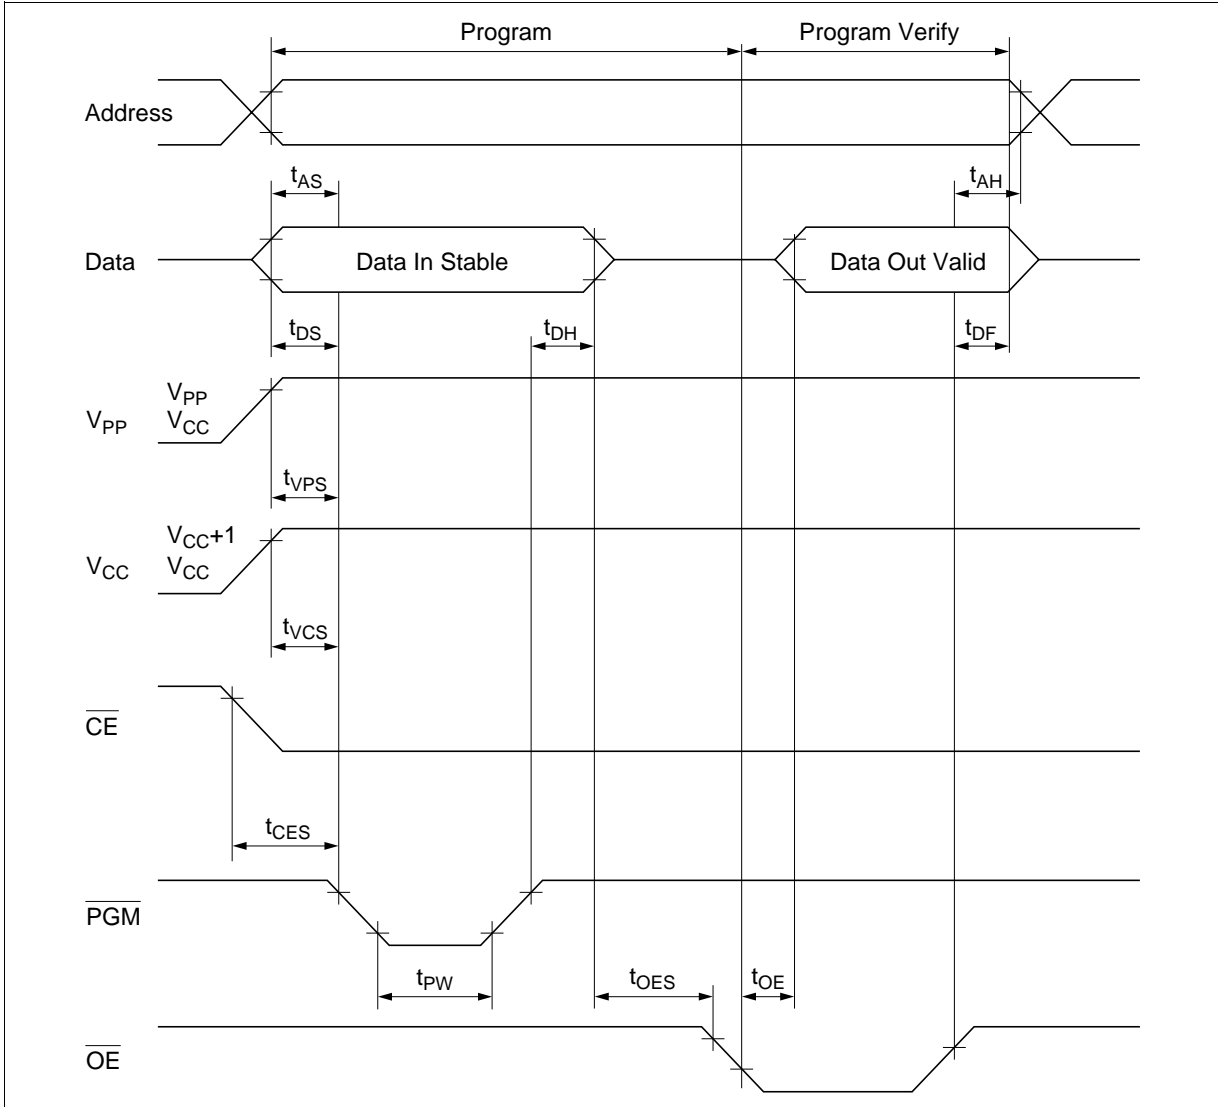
Program

Program Verify

Address

$t_{AS}$

$t_{AH}$

Data

Data In Stable

Data Out Valid

$t_{DS}$

$t_{DH}$

$t_{DF}$

$V_{PP}$

$V_{PP}$

$V_{CC}$

$t_{VPS}$

$V_{CC}$

$V_{CC}+1$

$V_{CC}$

$t_{VCS}$

$\overline{CE}$

$t_{CES}$

$\overline{PGM}$

$t_{PW}$

$t_{OES}$

$t_{OE}$

$\overline{OE}$